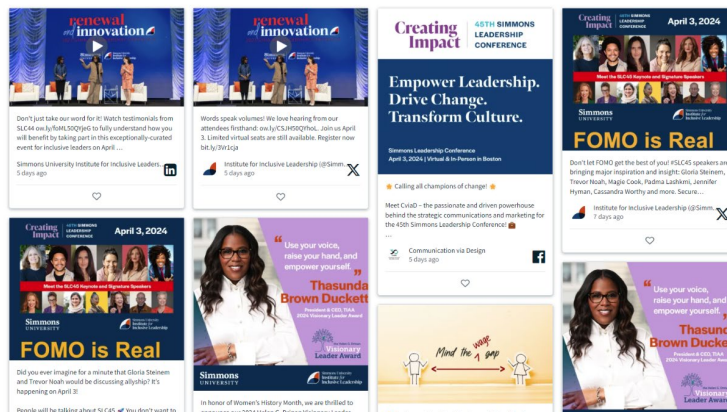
renewal and innovation

Don't just take our word for it! Watch testimonials from SLC44 ow.ly/foML50QYJeG to fully understand how you will benefit by taking part in this exceptionally-curated event for inclusive leaders on April ...

Simmons University Institute for Inclusive Leaders...
5 days ago

renewal and innovation

Words speak volumes! We love hearing from our attendees firsthand: ow.ly/CSJH50QYhoL. Join us April 3. Limited virtual seats are still available. Register now bit.ly/3Vr1cja

Institute for Inclusive Leadership (@Simm...
5 days ago

Creating Impact | 45TH SIMMONS LEADERSHIP CONFERENCE

Empower Leadership. Drive Change. Transform Culture.

Simmons Leadership Conference
April 3, 2024 | Virtual & In-Person in Boston

Calling all champions of change!

Meet CviaD – the passionate and driven powerhouse behind the strategic communications and marketing for the 45th Simmons Leadership Conference!
...

Communication via Design
5 days ago

Creating Impact 45TH SIMMONS LEADERSHIP CONFERENCE April 3, 2024

Meet the SLC45 Keynote and Signature Speakers

Simmons University Institute for Inclusive Leadership

FOMO is Real

Don't let FOMO get the best of you! #SLC45 speakers are bringing major inspiration and insight: Gloria Steinem, Trevor Noah, Magie Cook, Padma Lashkmi, Jennifer Hyman, Cassandra Worthy and more. Secure...

Institute for Inclusive Leadership (@Simm...
7 days ago

Creating Impact 45TH SIMMONS LEADERSHIP CONFERENCE April 3, 2024

Meet the SLC45 Keynote and Signature Speakers

Simmons University Institute for Inclusive Leadership

FOMO is Real

Did you ever imagine for a minute that Gloria Steinem and Trevor Noah would be discussing allyship? It's happening on April 3!

People will be talking about SLC45 You don't want to

"Use your voice, raise your hand, and empower yourself."

Thasunda Brown Duckett

President & CEO, TIAA
2024 Visionary Leader Award

Simmons University

Simmons University Institute for Inclusive Leadership

In honor of Women's History Month, we are thrilled to

Mind the gap way

"Use your voice, raise your hand, and empower yourself."

Thasunda Brown Ducke

President & CEO, TIAA
2024 Visionary Leader Award